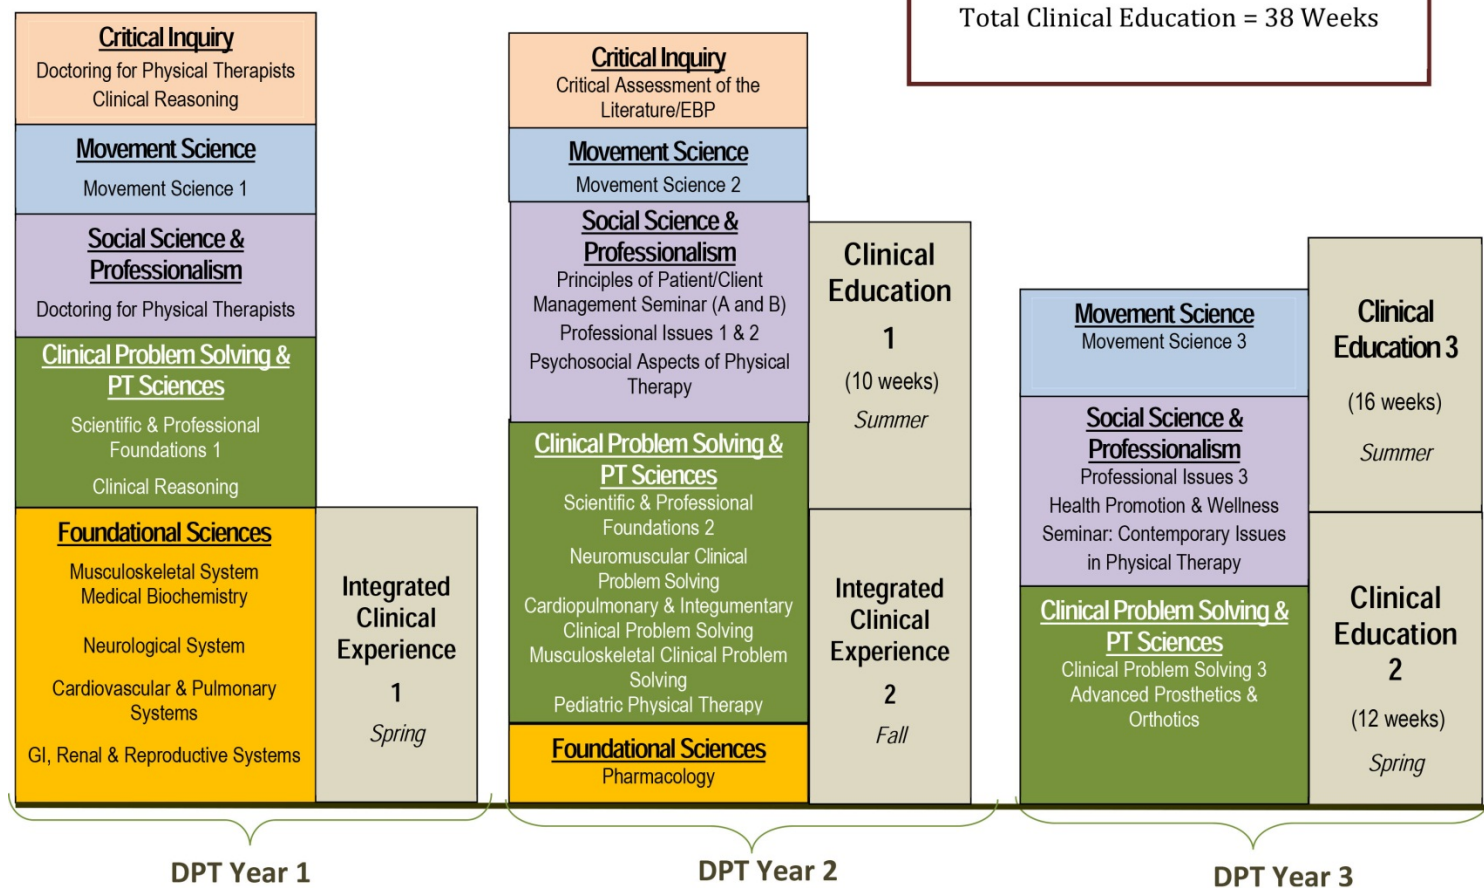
Total Clinical Education = 38 Weeks

Critical Inquiry
Doctoring for Physical Therapists
Clinical Reasoning

Movement Science
Movement Science 1

Social Science & Professionalism
Doctoring for Physical Therapists

Clinical Problem Solving & PT Sciences
Scientific & Professional Foundations 1
Clinical Reasoning

Foundational Sciences
Musculoskeletal System
Medical Biochemistry
Neurological System
Cardiovascular & Pulmonary Systems
GI, Renal & Reproductive Systems

Integrated Clinical Experience
1
Spring

DPT Year 1

Critical Inquiry
Critical Assessment of the Literature/EBP

Movement Science
Movement Science 2

Social Science & Professionalism
Principles of Patient/Client Management Seminar (A and B)
Professional Issues 1 & 2
Psychosocial Aspects of Physical Therapy

Clinical Problem Solving & PT Sciences
Scientific & Professional Foundations 2
Neuromuscular Clinical Problem Solving
Cardiopulmonary & Integumentary Clinical Problem Solving
Musculoskeletal Clinical Problem Solving
Pediatric Physical Therapy

Foundational Sciences
Pharmacology

Clinical Education
1
(10 weeks)
Summer

Integrated Clinical Experience
2
Fall

DPT Year 2

Movement Science
Movement Science 3

Social Science & Professionalism
Professional Issues 3
Health Promotion & Wellness
Seminar: Contemporary Issues in Physical Therapy

Clinical Problem Solving & PT Sciences
Clinical Problem Solving 3
Advanced Prosthetics & Orthotics

Clinical Education 3
(16 weeks)
Summer

Clinical Education
2
(12 weeks)
Spring

DPT Year 3